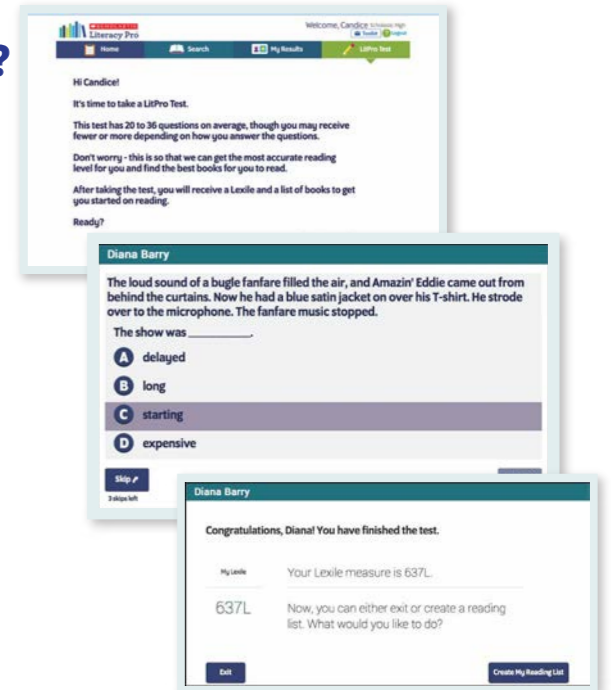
?

SCHOLASTIC Literacy Pro

Welcome, Candice Scholastic High
Toolkit Logout

Home
Search
My Results
LitPro Test

Hi Candice!

It's time to take a LitPro Test.

This test has 20 to 36 questions on average, though you may receive fewer or more depending on how you answer the questions.

Don't worry - this is so that we can get the most accurate reading level for you and find the best books for you to read.

After taking the test, you will receive a Lexile and a list of books to get you started on reading.

Ready?

Diana Barry

The loud sound of a bugle fanfare filled the air, and Amazin' Eddie came out from behind the curtains. Now he had a blue satin jacket on over his T-shirt. He strode over to the microphone. The fanfare music stopped.

The show was ________.

A delayed
B long
C starting
D expensive

Skip
3 skips left

Diana Barry

Congratulations, Diana! You have finished the test.

My Lexile
Your Lexile measure is 637L.

637L
Now, you can either exit or create a reading list. What would you like to do?

Exit
Create My Reading List